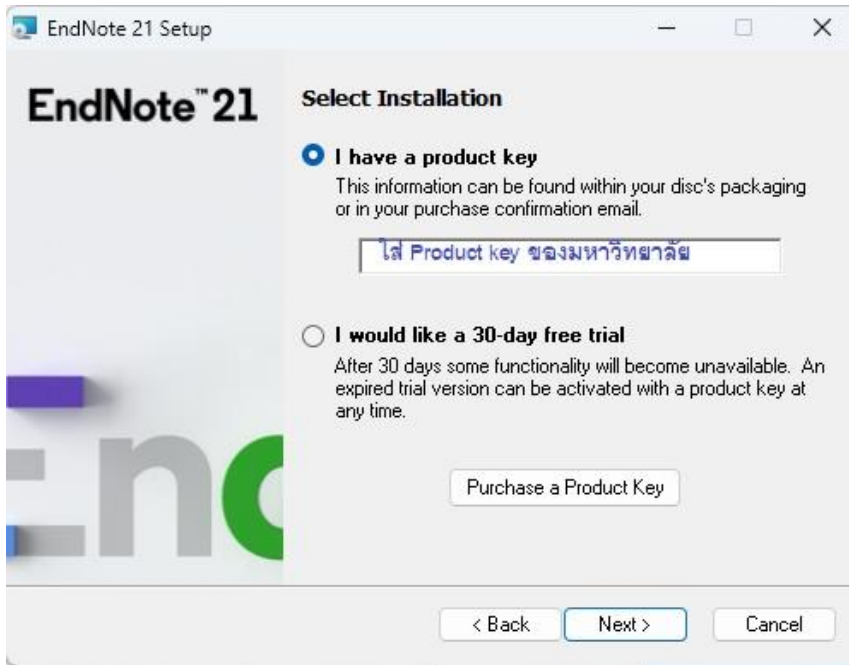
EndNote 21 Setup

EndNote™21

Select Installation

I have a product key

This information can be found within your disc's packaging or in your purchase confirmation email.

ใส่ Product key ของมหาวิทยาลัย

I would like a 30-day free trial

After 30 days some functionality will become unavailable. An expired trial version can be activated with a product key at any time.

Purchase a Product Key

End

< Back

Next >

Cancel